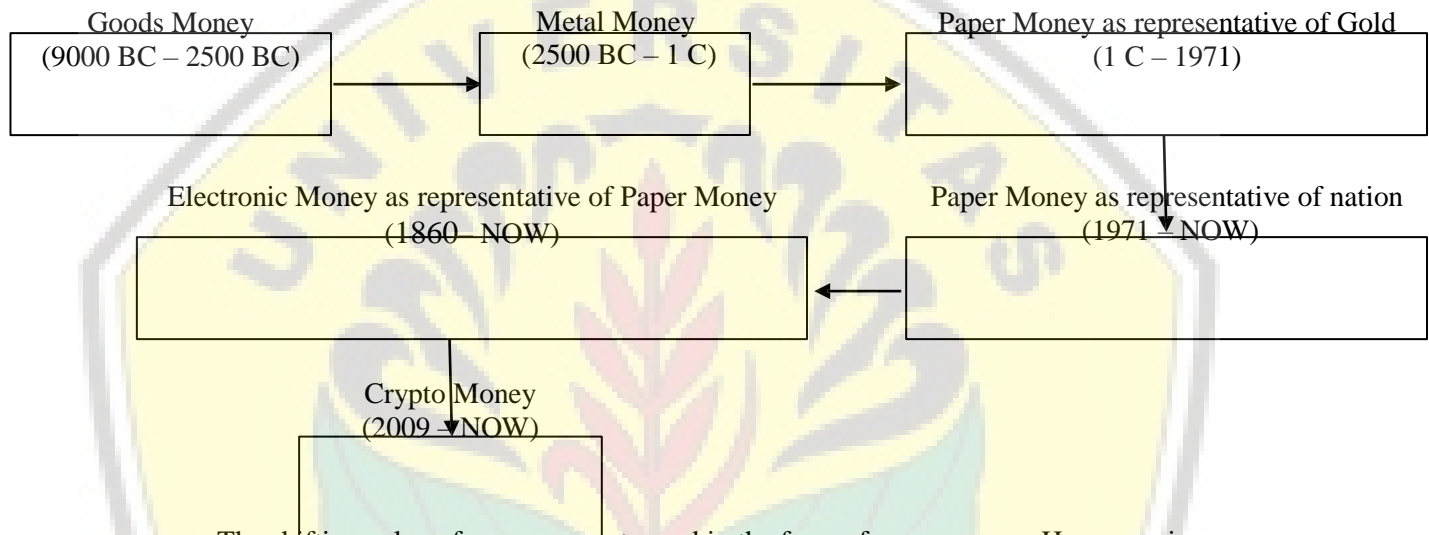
Goods Money
(9000 BC – 2500 BC)

Metal Money
(2500 BC – 1 C)

Paper Money as representative of Gold
(1 C – 1971)

Electronic Money as representative of Paper Money
(1860 – NOW)

Paper Money as representative of nation
(1971 – NOW)

Crypto Money
(2009 – NOW)

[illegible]